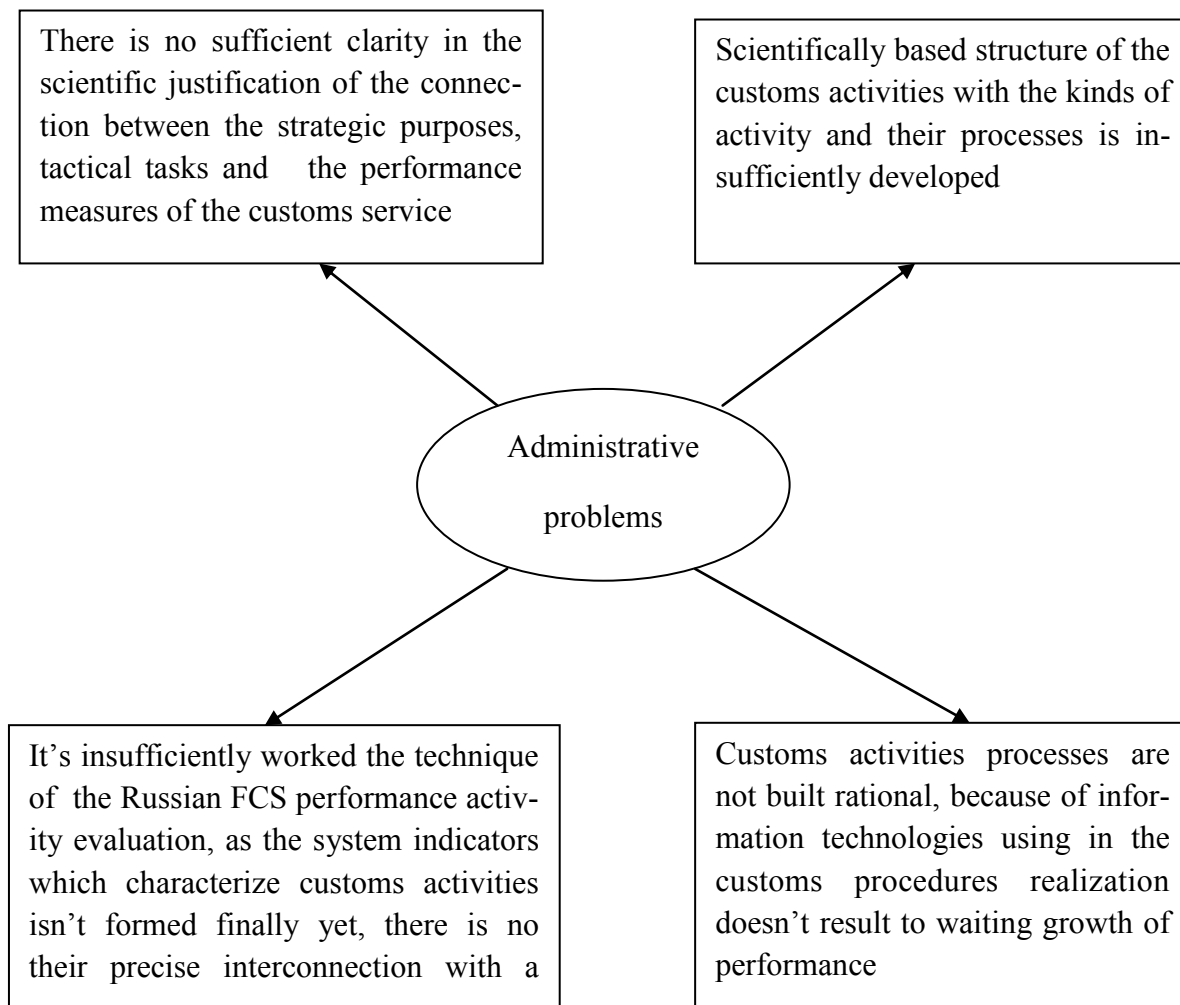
There is no sufficient clarity in the scientific justification of the connection between the strategic purposes, tactical tasks and the performance measures of the customs service

Scientifically based structure of the customs activities with the kinds of activity and their processes is insufficiently developed

Administrative problems

It's insufficiently worked the technique of the Russian FCS performance activity evaluation, as the system indicators which characterize customs activities isn't formed finally yet, there is no their precise interconnection with a

Customs activities processes are not built rational, because of information technologies using in the customs procedures realization doesn't result to waiting growth of performance